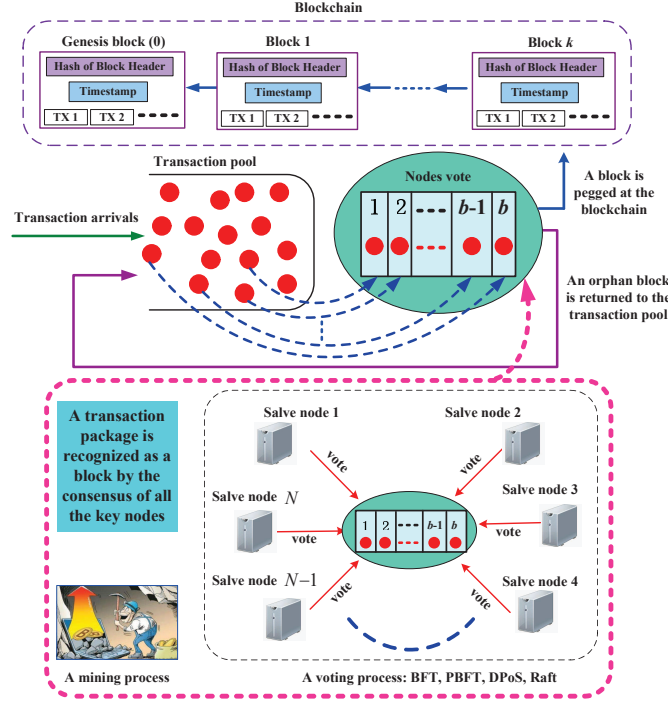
Blockchain

Genesis block (0)
Hash of Block Header
Timestamp
TX 1 TX 2

Block 1
Hash of Block Header
Timestamp
TX 1 TX 2

Block $k$
Hash of Block Header
Timestamp
TX 1 TX 2

Transaction pool

Transaction arrivals

Nodes vote
1 2 --- $b$-1 $b$

A block is pegged at the blockchain

An orphan block is returned to the transaction pool

A transaction package is recognized as a block by the consensus of all the key nodes

Salve node 1
Salve node 2
vote
vote
Salve node $N$
Salve node 3
vote
vote
1 2 --- $b$-1 $b$
Salve node $N-1$
Salve node 4
vote
vote

A mining process

A voting process: BFT, PBFT, DPoS, Raft